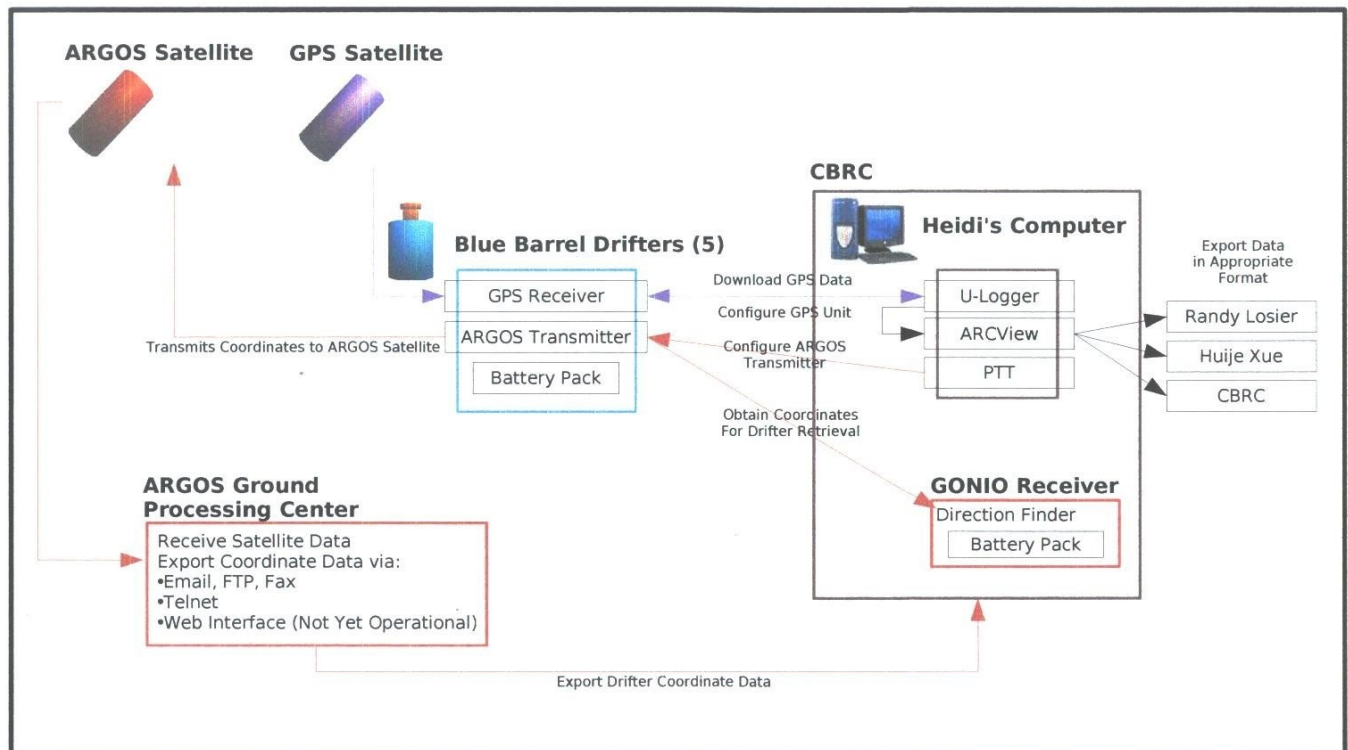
ARGOS Satellite

GPS Satellite

CBRC

Heidi's Computer

Blue Barrel Drifters (5)

GPS Receiver

ARGOS Transmitter

Battery Pack

Transmits Coordinates to ARGOS Satellite

Download GPS Data

Configure GPS Unit

Configure ARGOS Transmitter

Obtain Coordinates For Drifter Retrieval

U-Logger

ARCView

PTT

Export Data in Appropriate Format

Randy Losier

Huije Xue

CBRC

ARGOS Ground Processing Center

Receive Satellite Data
Export Coordinate Data via:
•Email, FTP, Fax
•Telnet
•Web Interface (Not Yet Operational)

GONIO Receiver

Direction Finder

Battery Pack

Export Drifter Coordinate Data